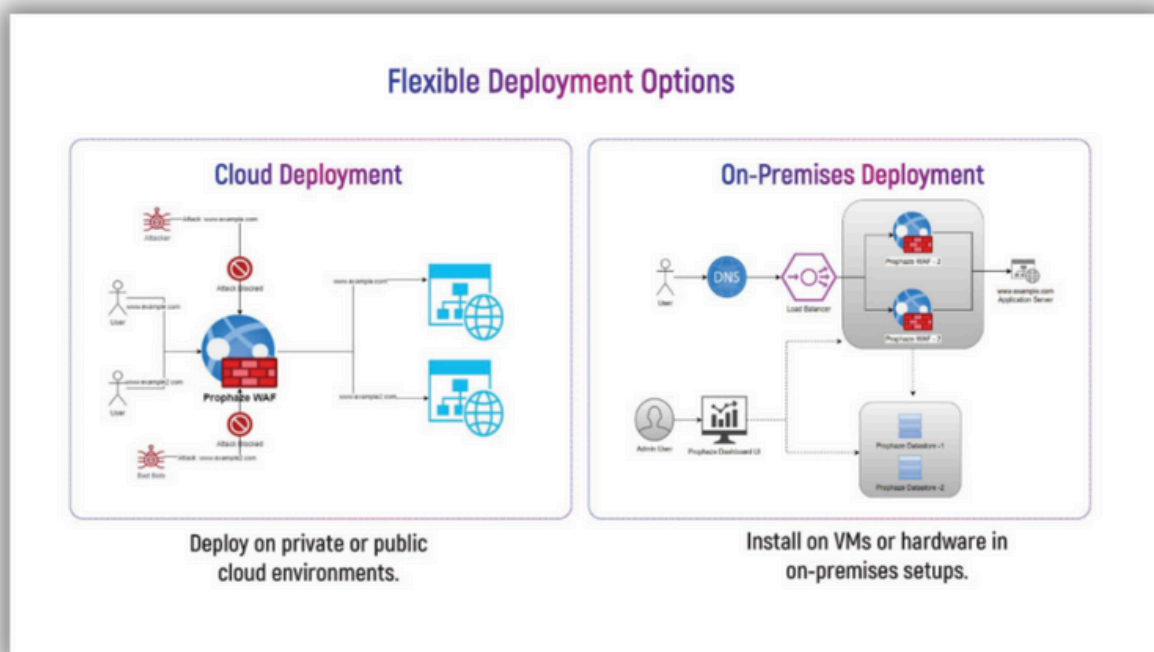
Flexible Deployment Options

Cloud Deployment

Attacker

Attack: www.example.com

Attack Blocked

User

www.example.com

User

www.example2.com

Prophaze WAF

Attack Blocked

Bad Bots

Attack: www.example2.com

www.example.com

www.example2.com

On-Premises Deployment

User

DNS

Load Balancer

Prophaze WAF - 2

Prophaze WAF - 2

www.example.com Application Server

Admin User

Prophaze Dashboard UI

Prophaze Datastore -1

Prophaze Datastore -2

Deploy on private or public cloud environments.

Install on VMs or hardware in on-premises setups.